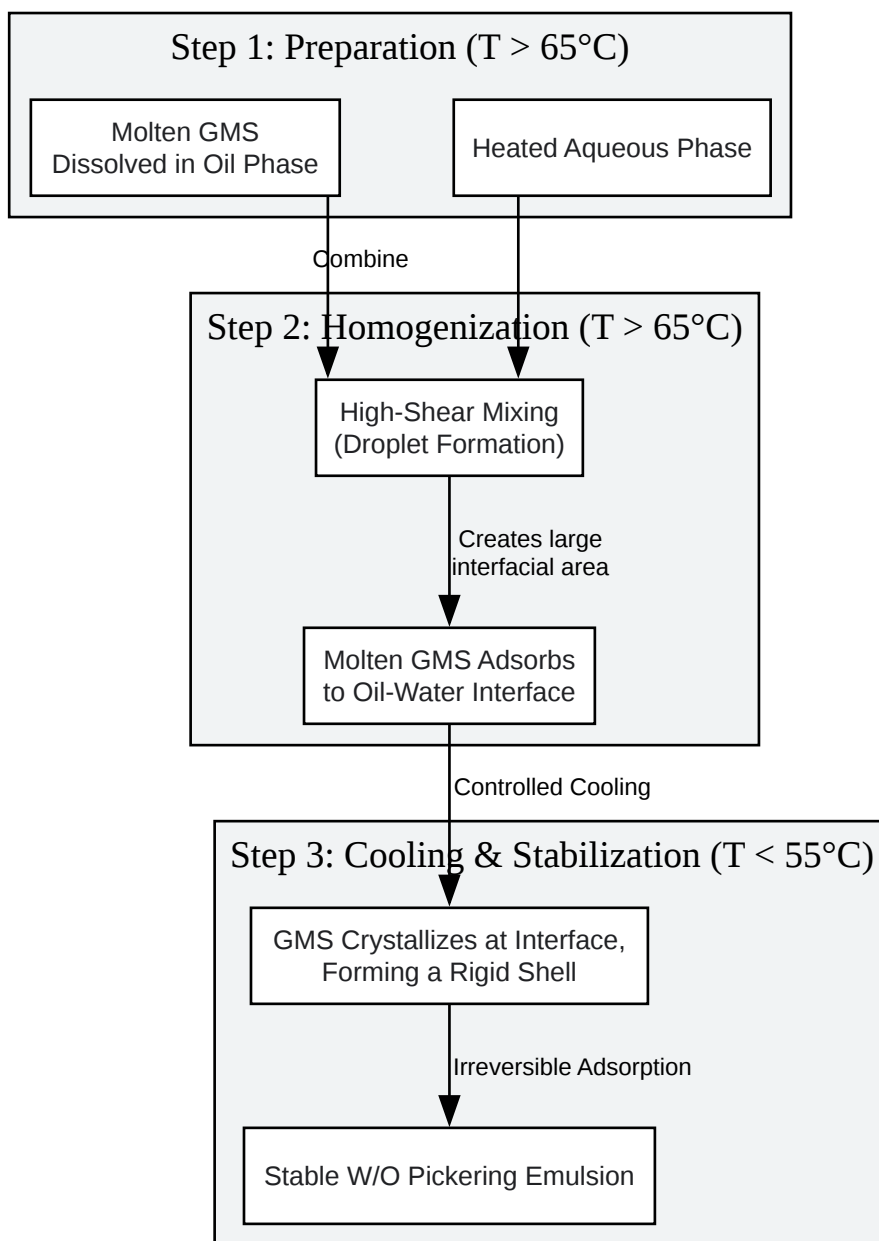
Step 1: Preparation (T > 65°C)

Molten GMS Dissolved in Oil Phase

Heated Aqueous Phase

Combine

Step 2: Homogenization (T > 65°C)

High-Shear Mixing (Droplet Formation)

Creates large interfacial area

Molten GMS Adsorbs to Oil-Water Interface

Controlled Cooling

Step 3: Cooling & Stabilization (T < 55°C)

GMS Crystallizes at Interface, Forming a Rigid Shell

Irreversible Adsorption

Stable W/O Pickering Emulsion